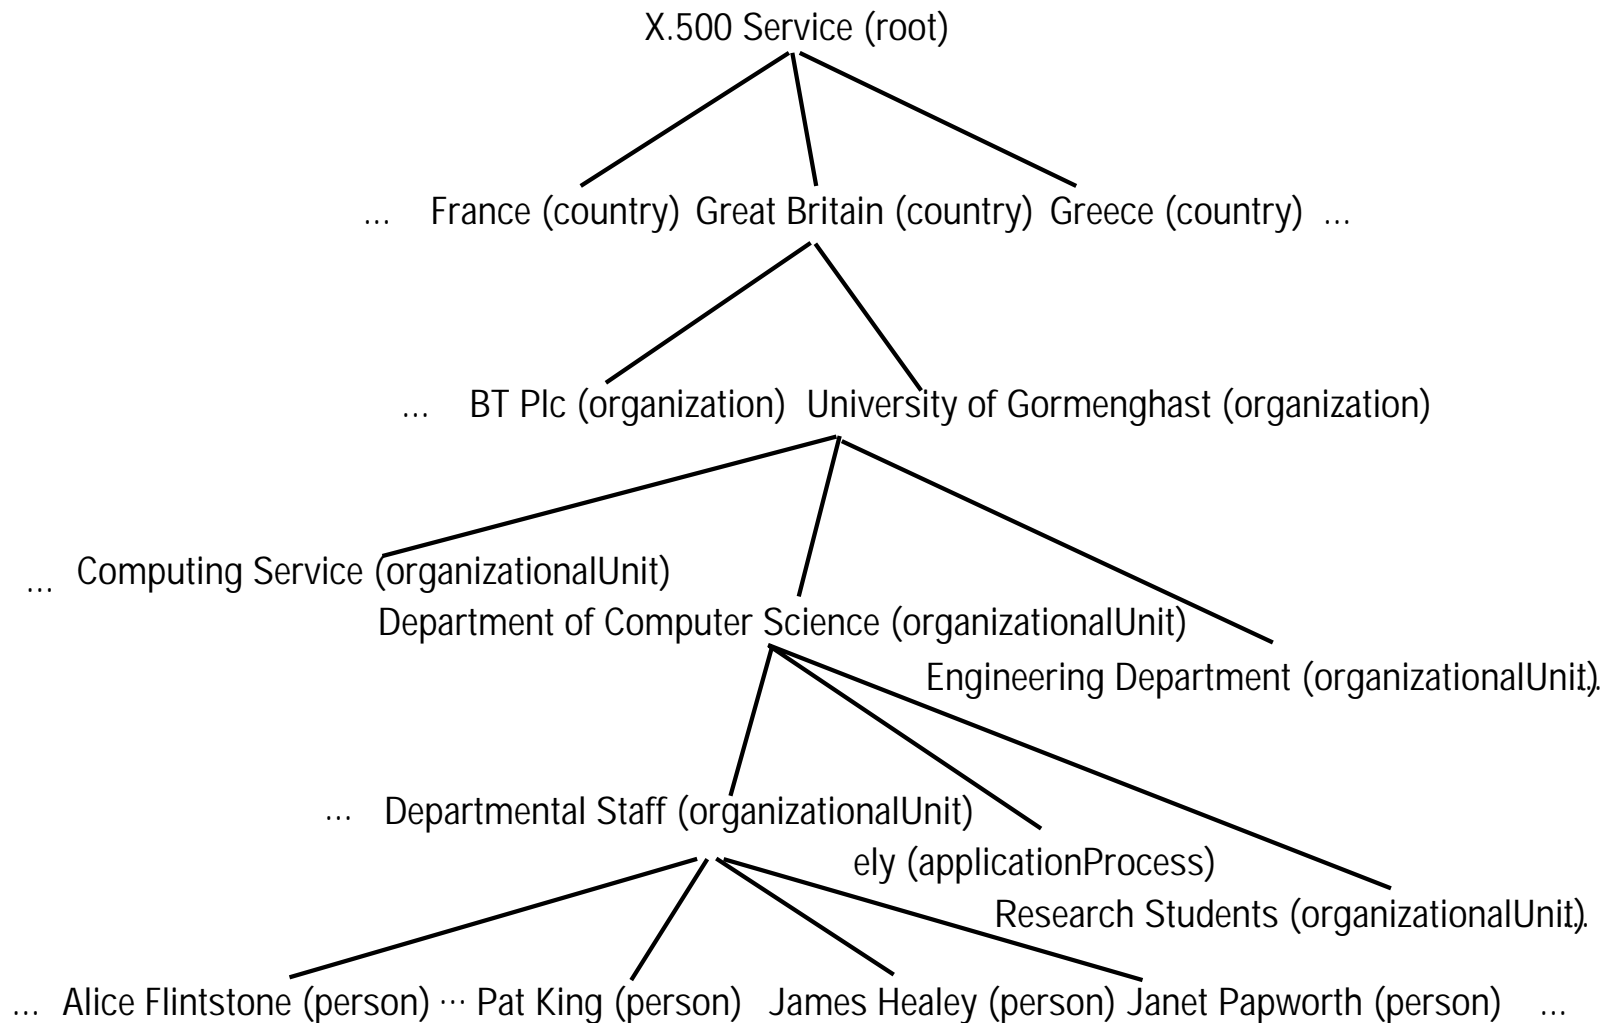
X.500 Service (root)

... France (country) Great Britain (country) Greece (country) ...

... BT Plc (organization) University of Gormenghast (organization)

... Computing Service (organizationalUnit)

Department of Computer Science (organizationalUnit)

Engineering Department (organizationalUnit).

... Departmental Staff (organizationalUnit)

ely (applicationProcess)

Research Students (organizationalUnit).

... Alice Flintstone (person) ... Pat King (person) James Healey (person) Janet Papworth (person) ...